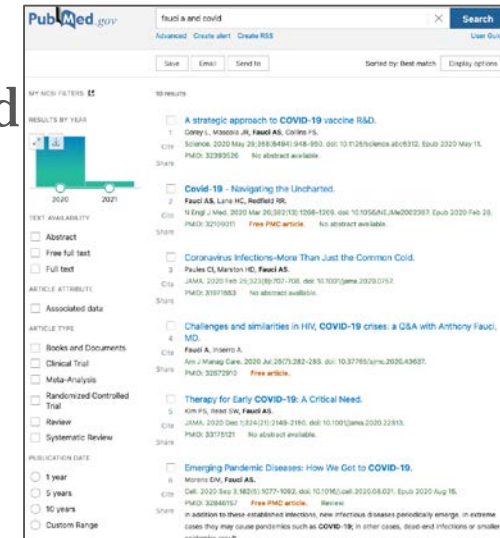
PubMed.gov

fauci a and covid

Search

Advanced Create alert Create RSS

User Guide

Save Email Send to

Sorted by: Best match Display options

d

MY NCBI FILTERS

10 results

RESULTS BY YEAR

2020 2021

TEXT AVAILABILITY

Abstract

Free full text

Full text

ARTICLE ATTRIBUTE

Associated data

ARTICLE TYPE

Books and Documents

Clinical Trial

Meta-Analysis

Randomized Controlled Trial

Review

Systematic Review

PUBLICATION DATE

1 year

5 years

10 years

Custom Range

1 A strategic approach to COVID-19 vaccine R&D.
Corey L, Mascola JR, Fauci AS, Collins FS.
Science. 2020 May 29;368(6494):948-950. doi: 10.1126/science.abc5312. Epub 2020 May 11.
PMID: 32393526 No abstract available.

Cite Share

2 Covid-19 - Navigating the Uncharted.
Fauci AS, Lane HC, Redfield RR.
N Engl J Med. 2020 Mar 26;382(13):1268-1269. doi: 10.1056/NEJMe2002387. Epub 2020 Feb 28.
PMID: 32109011 Free PMC article. No abstract available.

3 Coronavirus Infections-More Than Just the Common Cold.
Paules CI, Marston HD, Fauci AS.
JAMA. 2020 Feb 25;323(8):707-708. doi: 10.1001/jama.2020.0757.
PMID: 31971553 No abstract available.

4 Challenges and similarities in HIV, COVID-19 crises: a Q&A with Anthony Fauci, MD.
Fauci A, Inserro A.
Am J Manag Care. 2020 Jul;26(7):282-283. doi: 10.37765/ajmc.2020.43637.
PMID: 32672910 Free article.

5 Therapy for Early COVID-19: A Critical Need.
Kim PS, Read SW, Fauci AS.
JAMA. 2020 Dec 1;324(21):2149-2150. doi: 10.1001/jama.2020.22813.
PMID: 33175121 No abstract available.

6 Emerging Pandemic Diseases: How We Got to COVID-19.
Morens DM, Fauci AS.
Cell. 2020 Sep 3;182(5):1077-1092. doi: 10.1016/j.cell.2020.08.021. Epub 2020 Aug 15.
PMID: 32846157 Free PMC article. Review.
In addition to these established infections, new infectious diseases periodically emerge. In extreme cases they may cause pandemics such as COVID-19; in other cases, dead-end infections or smaller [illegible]